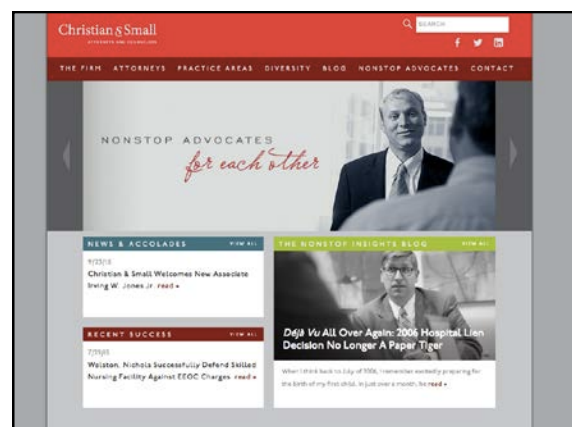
Christian & Small
ATTORNEYS AND COUNSELORS

SEARCH

THE FIRM ATTORNEYS PRACTICE AREAS DIVERSITY BLOG NONSTOP ADVOCATES CONTACT

NONSTOP ADVOCATES
for each other

NEWS & ACCOLADES VIEW ALL

9/23/13
Christian & Small Welcomes New Associate Irving W. Jones Jr. read »

RECENT SUCCESS VIEW ALL

7/30/13
Walston, Nichols Successfully Defend Skilled Nursing Facility Against EEOC Charges read »

THE NONSTOP INSIGHTS BLOG VIEW ALL

Déjà Vu All Over Again: 2006 Hospital Lien Decision No Longer A Paper Tiger

When I think back to July of 2006, I remember excitedly preparing for the birth of my first child. In just over a month, he read »